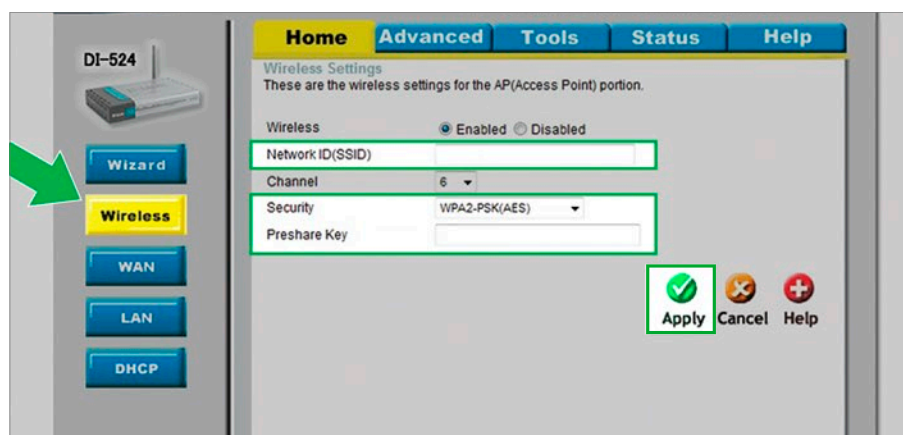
DI-524

Home Advanced Tools Status Help

Wireless Settings
These are the wireless settings for the AP(Access Point) portion.

Wizard

Wireless

WAN

LAN

DHCP

Wireless ● Enabled ○ Disabled

Network ID(SSID)

Channel 6

Security WPA2-PSK(AES)

Preshare Key

Apply Cancel Help